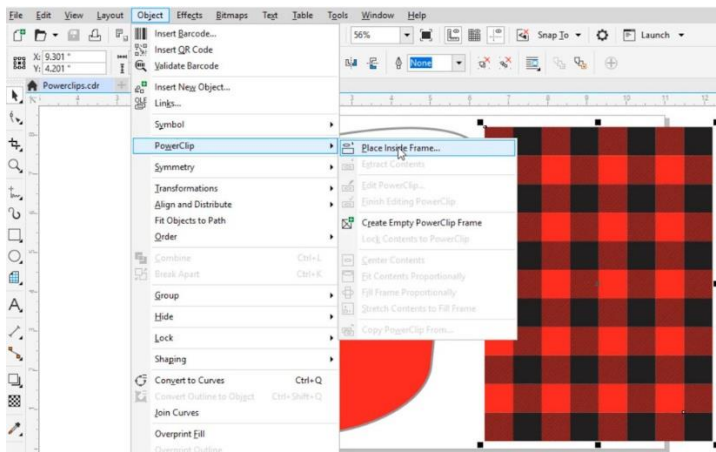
File Edit View Layout Object Effects Bitmaps Text Table Tools Window Help

56% Snap To Launch

X: 9.301 "
Y: 4.201 "

None

Powerclips.cdr

Insert Barcode...
Insert QR Code
Validate Barcode
Insert New Object...
Links...
Symbol
PowerClip
Symmetry
Transformations
Align and Distribute
Fit Objects to Path
Order
Combine Ctrl+L
Break Apart Ctrl+K
Group
Hide
Lock
Shaping
Convert to Curves Ctrl+Q
Convert Outline to Object Ctrl+Shift+Q
Join Curves
Overprint Fill
Overprint Outline

Place Inside Frame...
Extract Contents
Edit PowerClip...
Finish Editing PowerClip
Create Empty PowerClip Frame
Lock Contents to PowerClip
Center Contents
Fit Contents Proportionally
Fill Frame Proportionally
Stretch Contents to Fill Frame
Copy PowerClip From...